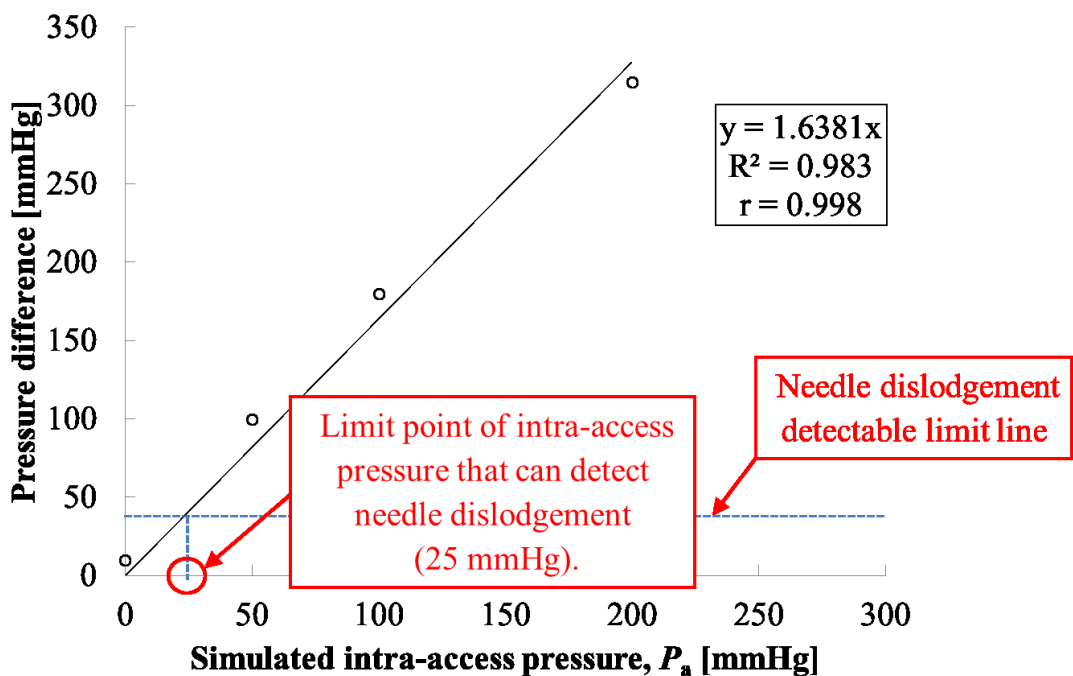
350
300
250
200
150
100
50
0

Pressure difference [mmHg]

y = 1.6381x
R² = 0.983
r = 0.998

Needle dislodgement detectable limit line

Limit point of intra-access pressure that can detect needle dislodgement (25 mmHg).

0
50
100
150
200
250
300

Simulated intra-access pressure, $P_a$ [mmHg]